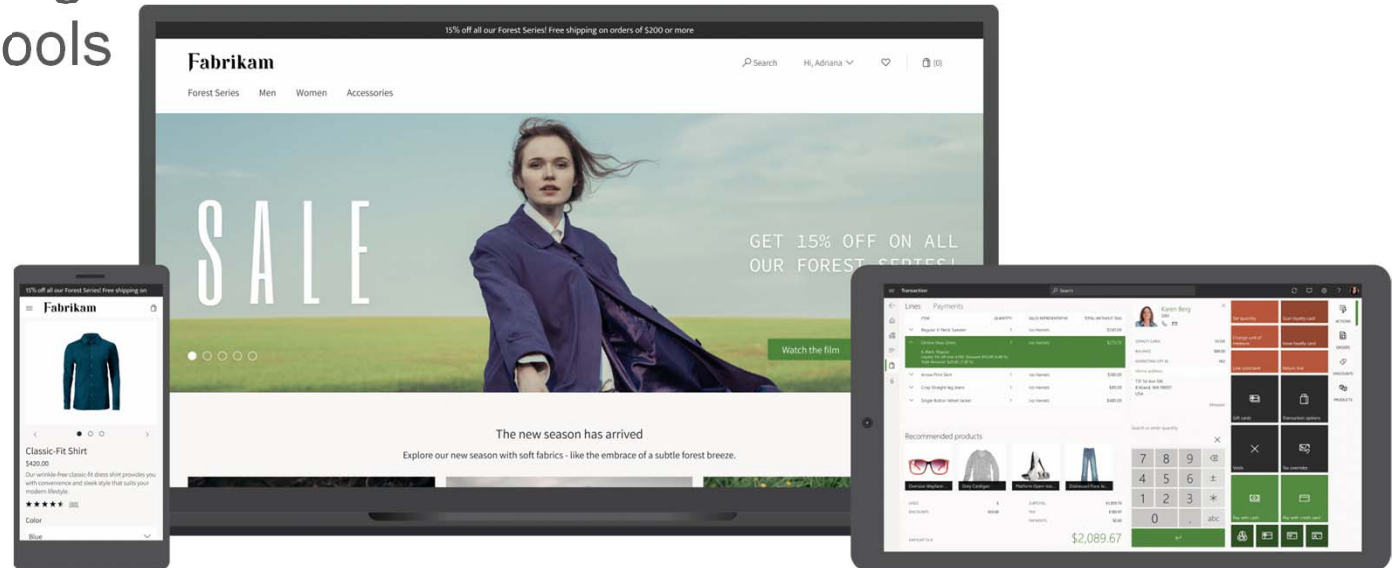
ools

15% off all our Forest Series! Free shipping on orders of $200 or more

Fabrikam

Search Hi, Adriana (0)

Forest Series Men Women Accessories

SALE

GET 15% OFF ON ALL OUR FOREST SERIES!

Watch the film

The new season has arrived

Explore our new season with soft fabrics - like the embrace of a subtle forest breeze.

15% off all our Forest Series! Free shipping on

Fabrikam

Classic-Fit Shirt

$420.00

Our wrinkle-free classic-fit dress shirt provides you with convenience and sleek style that suits your modern lifestyle.

Color

Blue

Transaction

Lines Payments

Karen Berg

Recommended products

7 8 9
4 5 6 ±
1 2 3 *
0 . abc

$2,089.67

ACTIONS

ORDERS

DISCOUNTS

PRODUCTS

Set quantity

Gift cards

Transaction options

Voids

Tax overrides

Pay with card

Pay with credit card

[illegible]